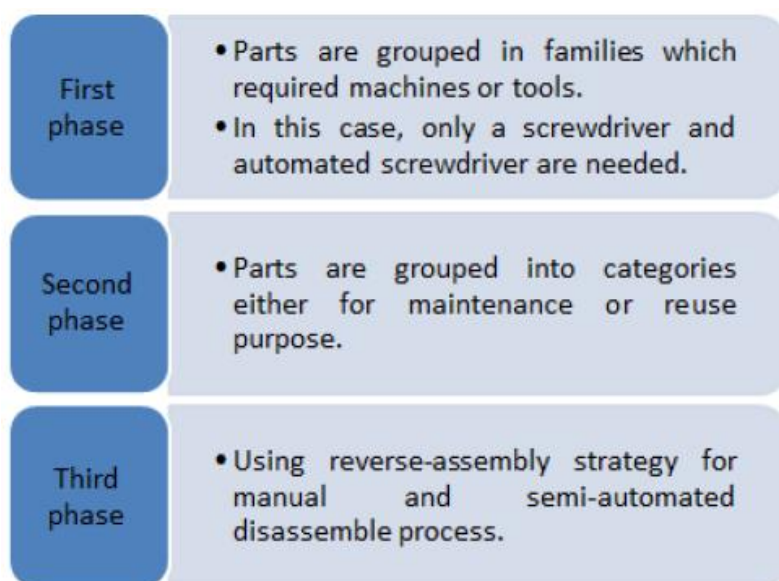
First phase

• Parts are grouped in families which required machines or tools.
• In this case, only a screwdriver and automated screwdriver are needed.

Second phase

• Parts are grouped into categories either for maintenance or reuse purpose.

Third phase

• Using reverse-assembly strategy for manual and semi-automated disassemble process.